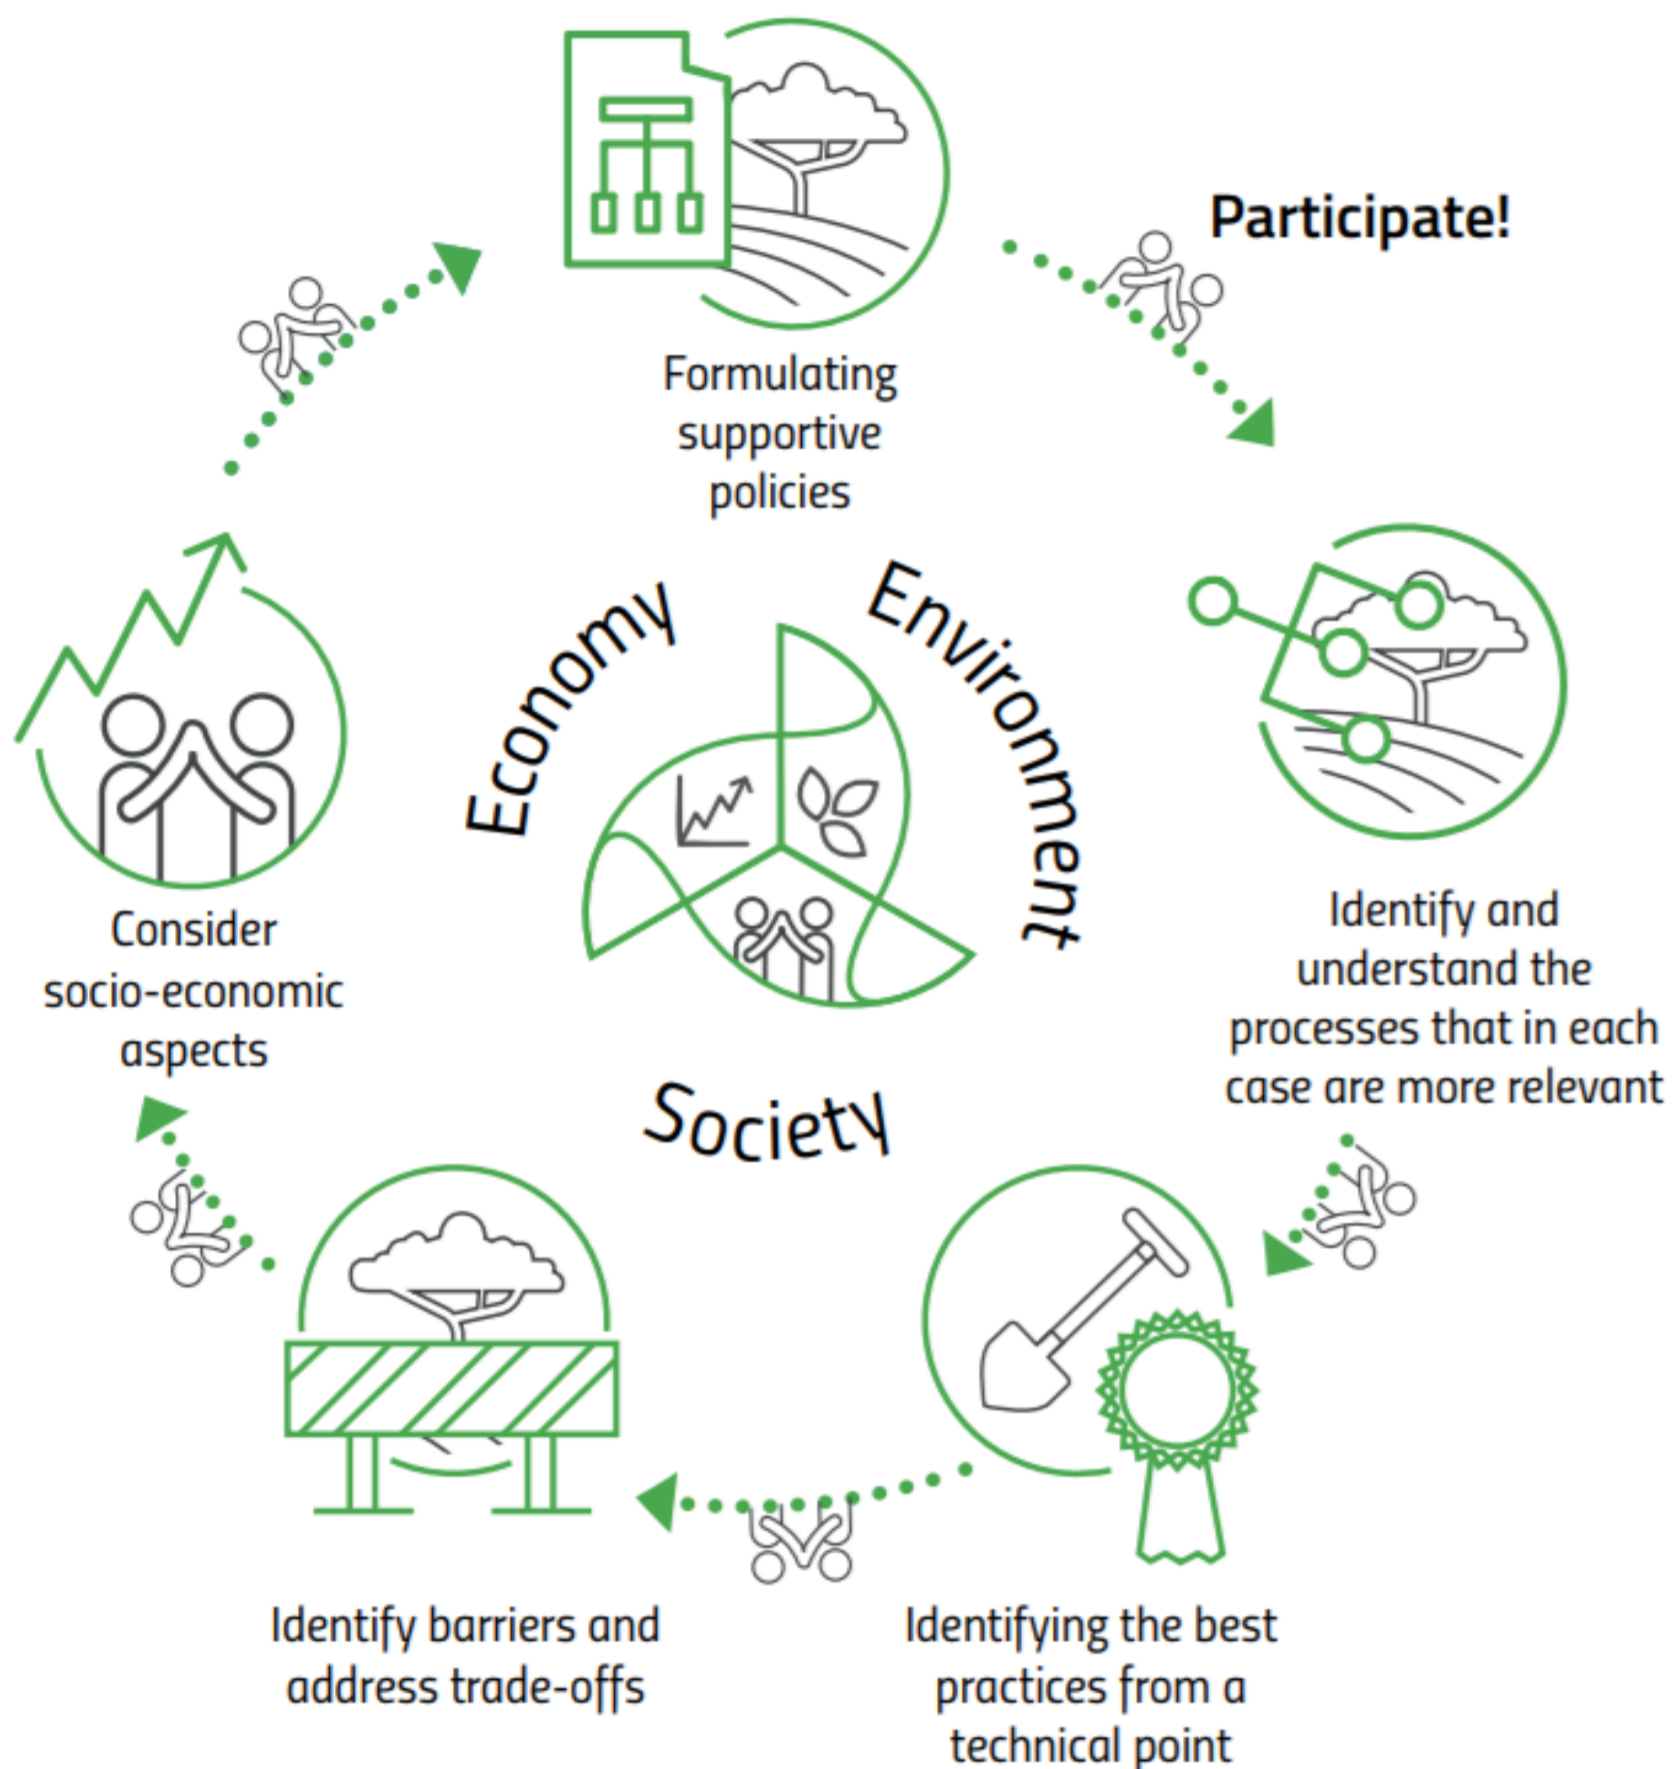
Participate!

Formulating supportive policies

Identify and understand the processes that in each case are more relevant

Identifying the best practices from a technical point

Identify barriers and address trade-offs

Consider socio-economic aspects

Economy

Environment

Society